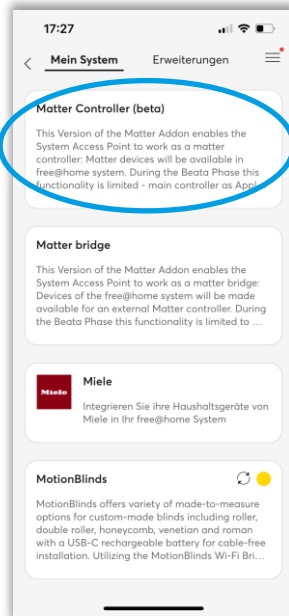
17:27

Mein System Erweiterungen

Matter Controller (beta)

This Version of the Matter Addon enables the System Access Point to work as a matter controller: Matter devices will be available in free@home system. During the Beata Phase this functionality is limited - main controller as Appl

Matter bridge

This Version of the Matter Addon enables the System Access Point to work as a matter bridge: Devices of the free@home system will be made available for an external Matter controller. During the Beata Phase this functionality is limited to …

Miele

Miele

Integrieren Sie ihre Haushaltsgeräte von Miele in Ihr free@home System

MotionBlinds

MotionBlinds offers variety of made-to-measure options for custom-made blinds including roller, double roller, honeycomb, venetian and roman with a USB-C rechargeable battery for cable-free installation. Utilizing the MotionBlinds Wi-Fi Bri…